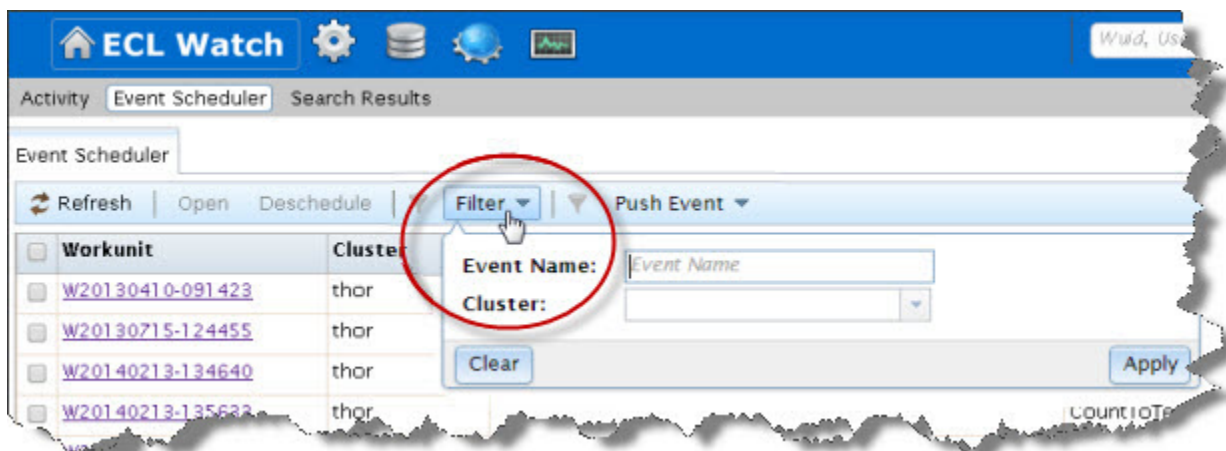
ECL Watch

Wuid, Us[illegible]

Activity Event Scheduler Search Results

Event Scheduler

Refresh Open Deschedule Filter Push Event

| | Workunit | Cluster |
|---|---|---|
| | W20130410-091423 | thor |
| | W20130715-124455 | thor |
| | W20140213-134640 | thor |
| | W20140213-135633 | thor |

Event Name: Event Name

Cluster:

Clear

Apply

CountToTe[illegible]